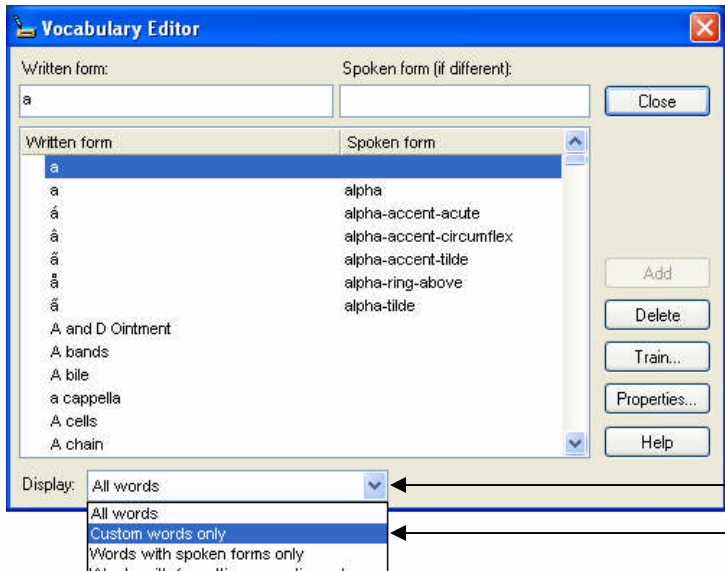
Vocabulary Editor

Written form:

a

Spoken form (if different):

Close

| Written form | Spoken form |
|---|---|
| a | |
| a | alpha |
| á | alpha-accent-acute |
| â | alpha-accent-circumflex |
| ã | alpha-accent-tilde |
| å | alpha-ring-above |
| ã | alpha-tilde |
| A and D Ointment | |
| A bands | |
| A bile | |
| a cappella | |
| A cells | |
| A chain | |

Add

Delete

Train...

Properties...

Help

Display: All words

All words

Custom words only

Words with spoken forms only

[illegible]